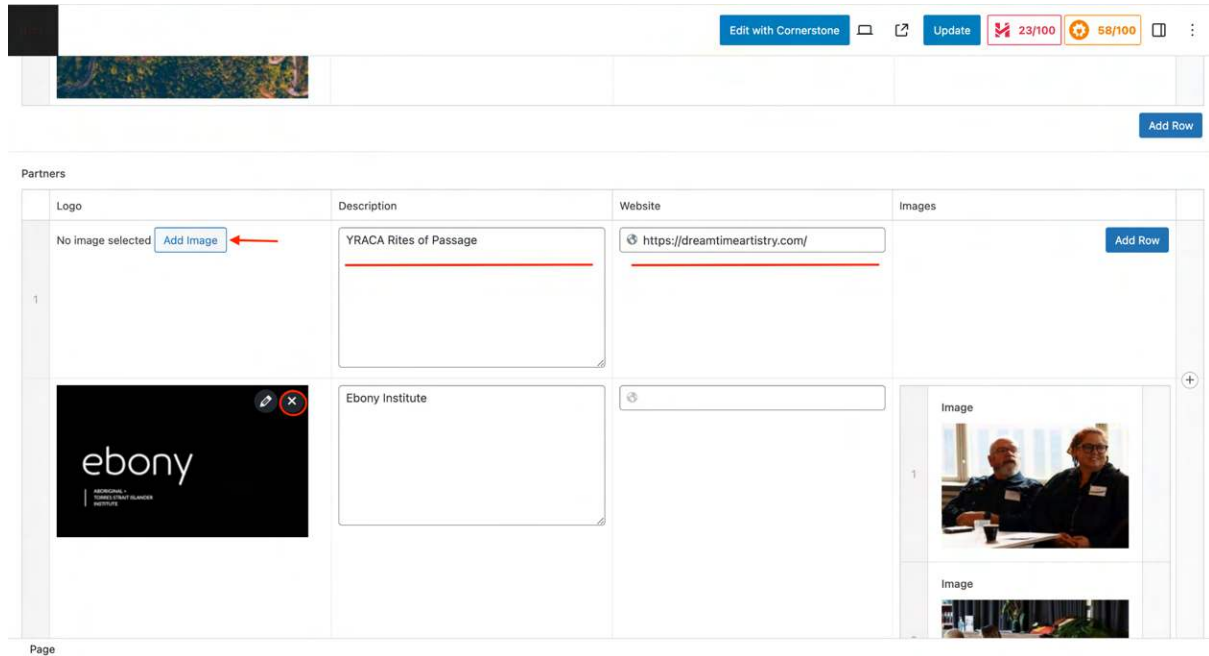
Edit with Cornerstone Update 23/100 58/100

Add Row

Partners

| | Logo | Description | Website | Images |
|---|---|---|---|---|
| 1 | No image selected Add Image | YRACA Rites of Passage | https://dreamtimeartistry.com/ | Add Row |
| | ebony ABORIGINAL + TORRES STRAIT ISLANDER INSTITUTE | Ebony Institute | | Image 1 Image |

Page